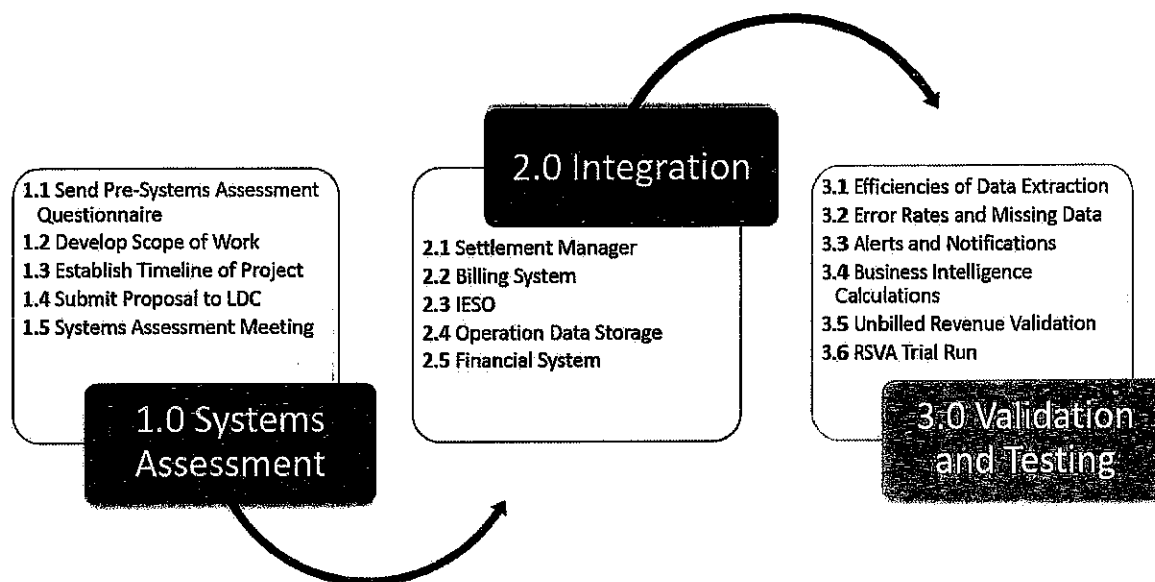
1.1 Send Pre-Systems Assessment Questionnaire
1.2 Develop Scope of Work
1.3 Establish Timeline of Project
1.4 Submit Proposal to LDC
1.5 Systems Assessment Meeting

1.0 Systems Assessment

2.0 Integration

2.1 Settlement Manager
2.2 Billing System
2.3 IESO
2.4 Operation Data Storage
2.5 Financial System

3.1 Efficiencies of Data Extraction
3.2 Error Rates and Missing Data
3.3 Alerts and Notifications
3.4 Business Intelligence Calculations
3.5 Unbilled Revenue Validation
3.6 RSVA Trial Run

3.0 Validation and Testing